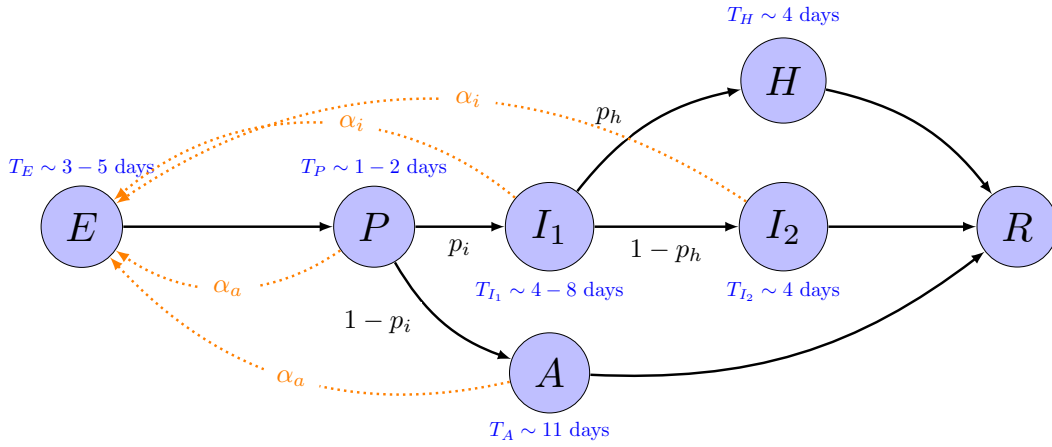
$T_H \sim 4$ days

$H$

$\alpha_i$

$p_h$

$\alpha_i$

$T_E \sim 3-5$ days

$T_P \sim 1-2$ days

$E$

$P$

$I_1$

$I_2$

$R$

$p_i$

$1-p_h$

$\alpha_a$

$T_{I_1} \sim 4-8$ days

$T_{I_2} \sim 4$ days

$1-p_i$

$\alpha_a$

$A$

$T_A \sim 11$ days